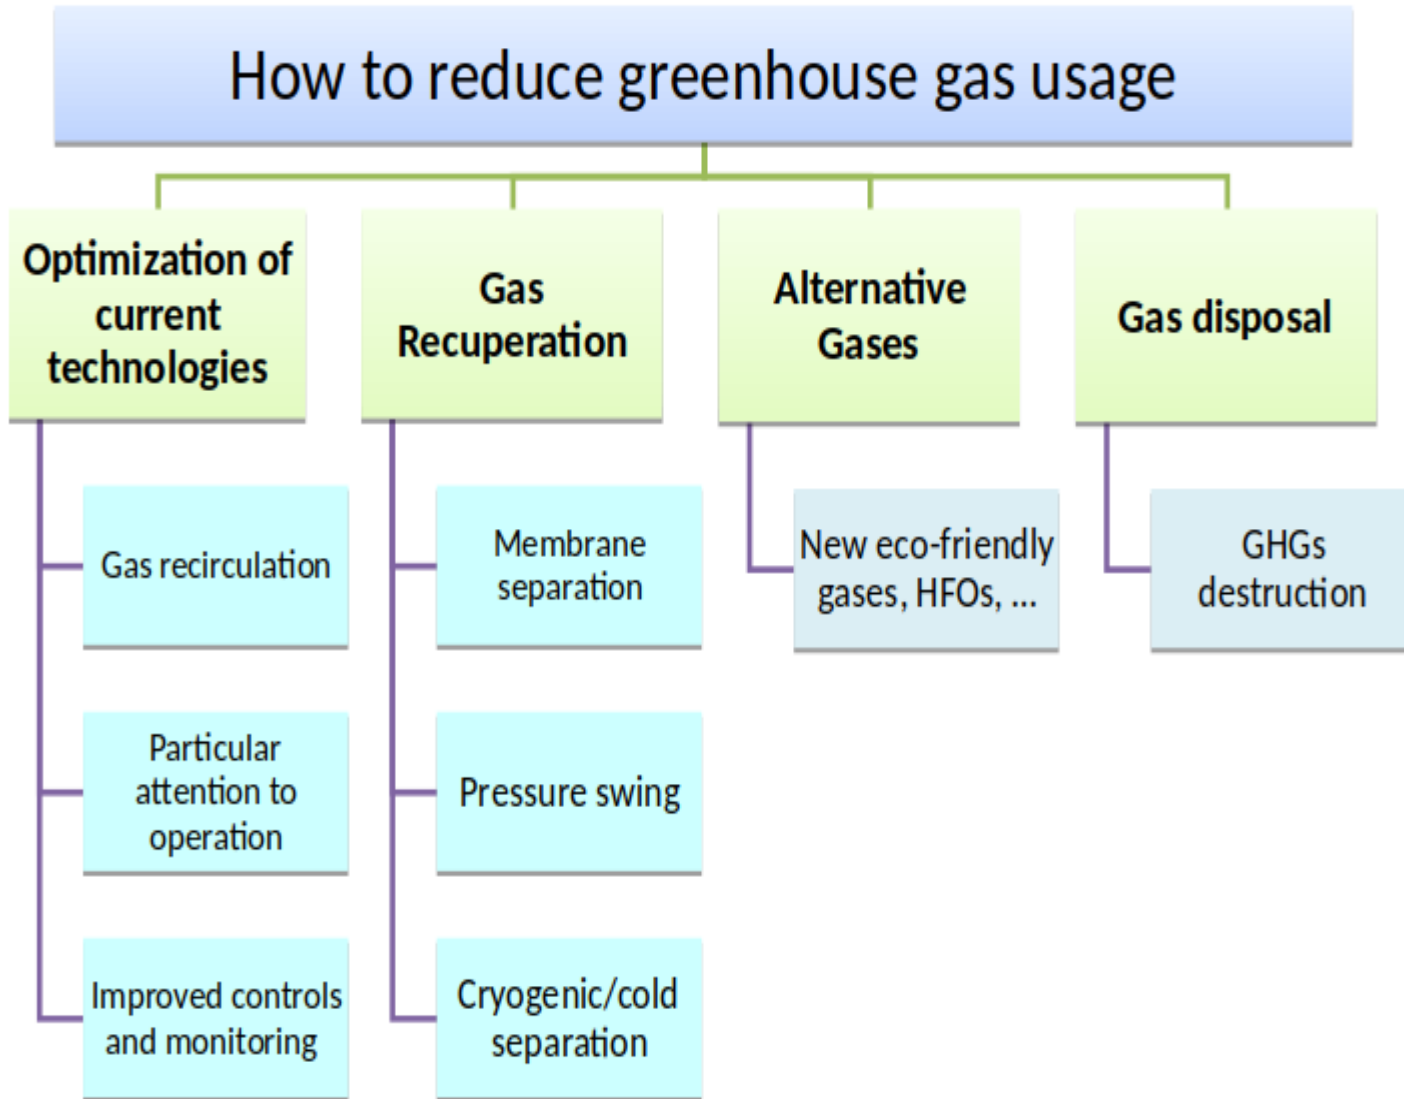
How to reduce greenhouse gas usage

Optimization of current technologies

Gas recirculation

Particular attention to operation

Improved controls and monitoring

Gas Recuperation

Membrane separation

Pressure swing

Cryogenic/cold separation

Alternative Gases

New eco-friendly gases, HFOs, ...

Gas disposal

GHGs destruction